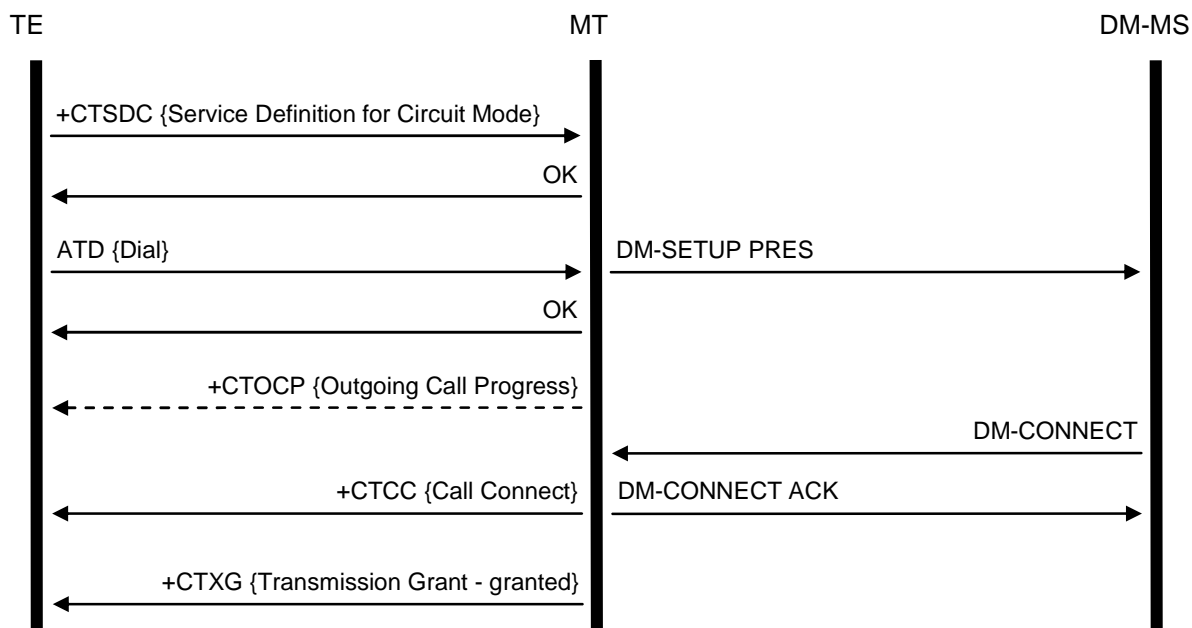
TE

MT

DM-MS

+CTSDC {Service Definition for Circuit Mode}

OK

ATD {Dial}

DM-SETUP PRES

OK

+CTOCP {Outgoing Call Progress}

DM-CONNECT

+CTCC {Call Connect}

DM-CONNECT ACK

+CTXG {Transmission Grant - granted}